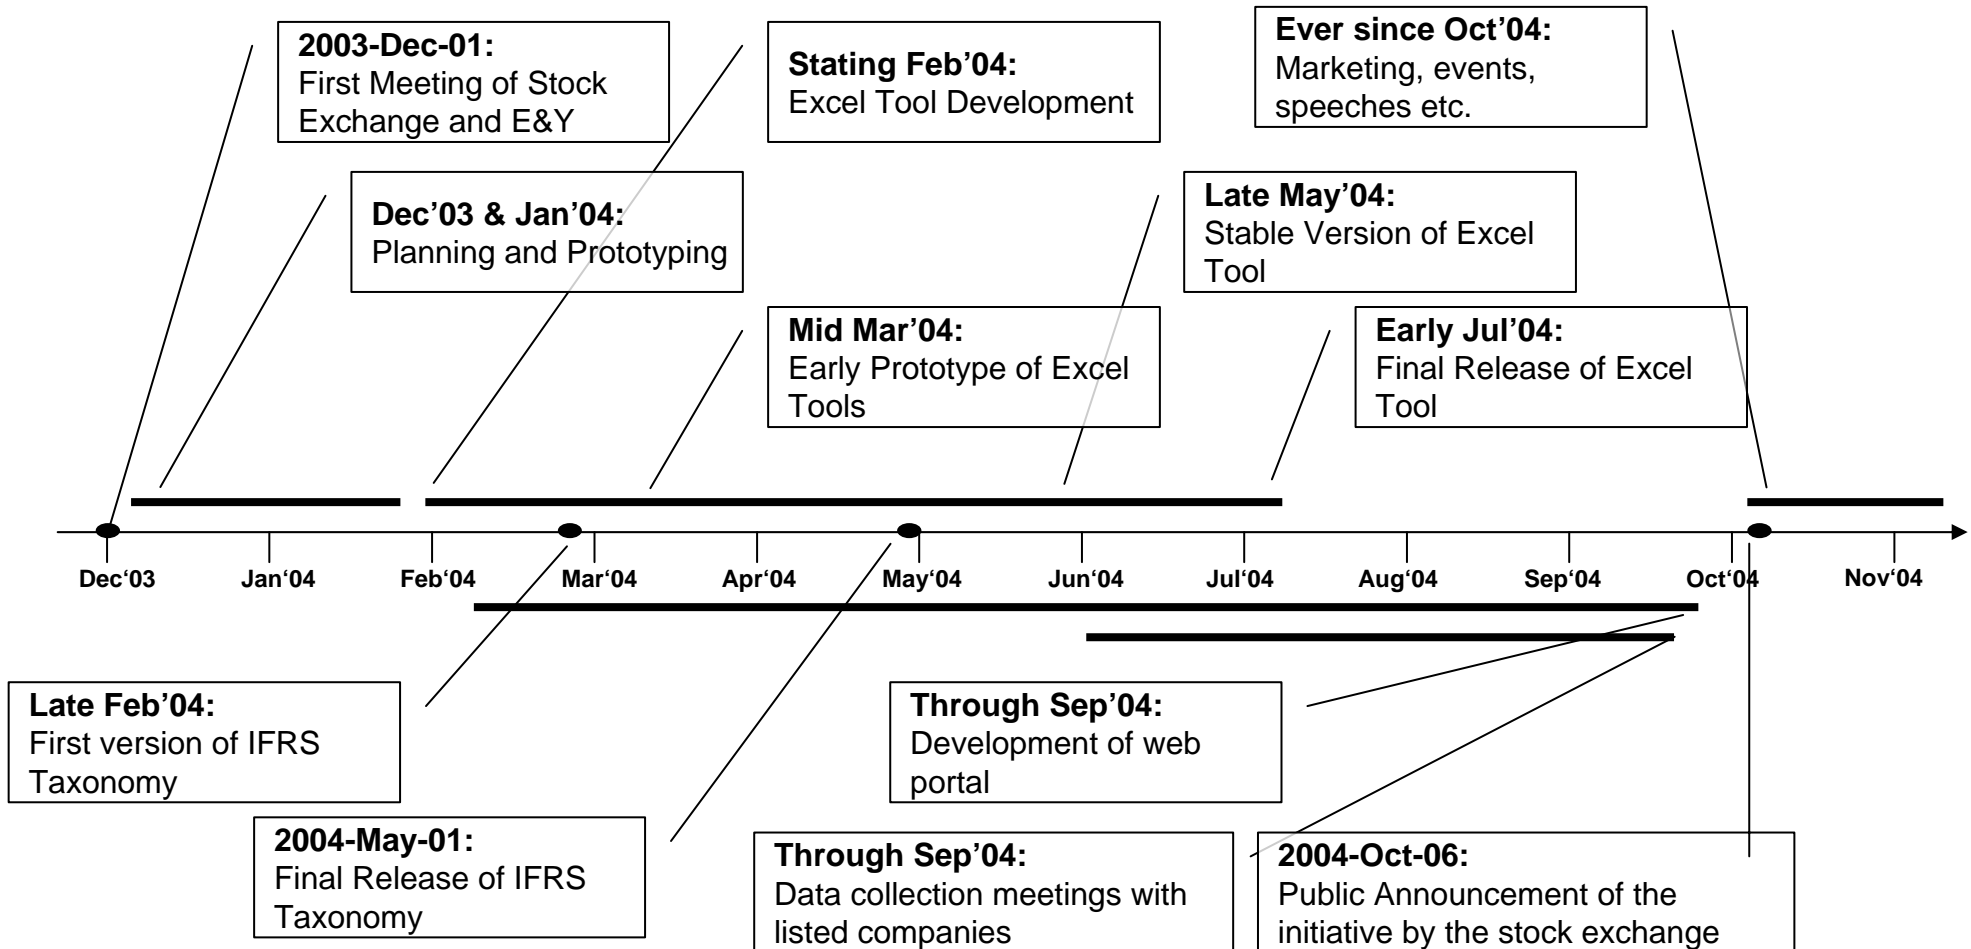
**2003-Dec-01:**
First Meeting of Stock Exchange and E&Y

**Stating Feb'04:**
Excel Tool Development

**Ever since Oct'04:**
Marketing, events, speeches etc.

**Dec'03 & Jan'04:**
Planning and Prototyping

**Late May'04:**
Stable Version of Excel Tool

**Mid Mar'04:**
Early Prototype of Excel Tools

**Early Jul'04:**
Final Release of Excel Tool

Dec'03 Jan'04 Feb'04 Mar'04 Apr'04 May'04 Jun'04 Jul'04 Aug'04 Sep'04 Oct'04 Nov'04

**Late Feb'04:**
First version of IFRS Taxonomy

**Through Sep'04:**
Development of web portal

**2004-May-01:**
Final Release of IFRS Taxonomy

**Through Sep'04:**
Data collection meetings with listed companies

**2004-Oct-06:**
Public Announcement of the initiative by the stock exchange